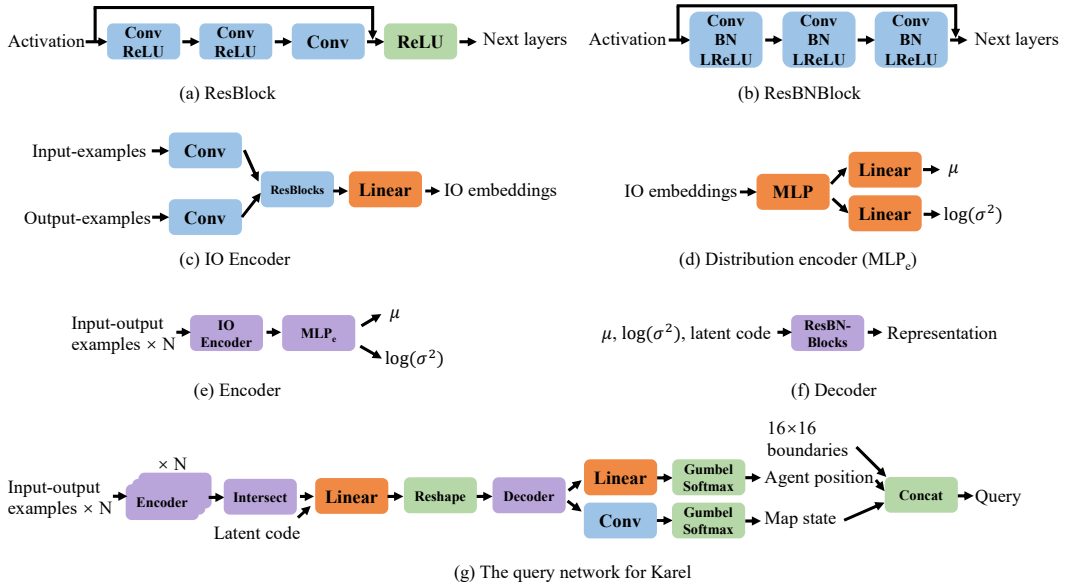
Activation Conv ReLU Conv ReLU Conv ReLU Next layers

(a) ResBlock

Activation Conv BN LReLU Conv BN LReLU Conv BN LReLU Next layers

(b) ResBNBlock

Input-examples Conv
Output-examples Conv
ResBlocks Linear IO embeddings

(c) IO Encoder

IO embeddings MLP Linear $\mu$
Linear $\log(\sigma^2)$

(d) Distribution encoder (MLP$_e$)

Input-output examples × N IO Encoder MLP$_e$ $\mu$ $\log(\sigma^2)$

(e) Encoder

$\mu$, $\log(\sigma^2)$, latent code ResBN-Blocks Representation

(f) Decoder

× N
Input-output examples × N Encoder Intersect Latent code Linear Reshape Decoder Linear Gumbel Softmax Agent position Conv Gumbel Softmax Map state 16×16 boundaries Concat Query

(g) The query network for Karel